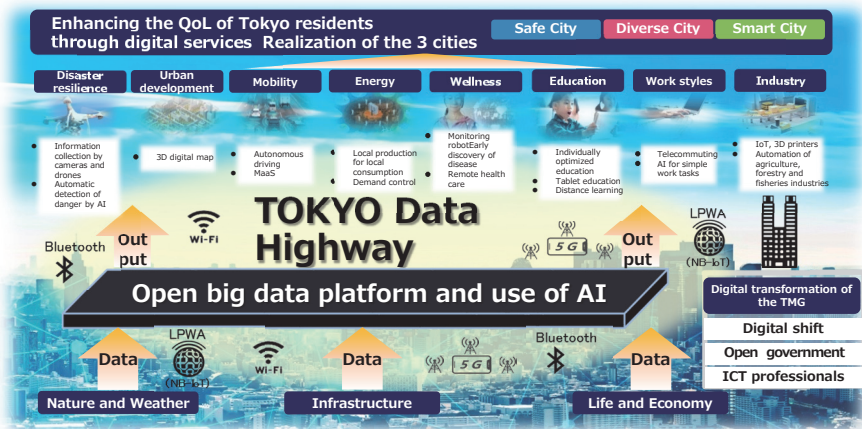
Enhancing the QoL of Tokyo residents through digital services Realization of the 3 cities

Safe City
Diverse City
Smart City

Disaster resilience
Urban development
Mobility
Energy
Wellness
Education
Work styles
Industry

Information collection by cameras and drones
Automatic detection of danger by AI

3D digital map

Autonomous driving
MaaS

Local production for local consumption
Demand control

Monitoring robotEarly discovery of disease
Remote health care

Individually optimized education
Tablet education
Distance learning

Telecommuting
AI for simple work tasks

IoT, 3D printers
Automation of agriculture, forestry and fisheries industries

TOKYO Data Highway

Bluetooth
Out put
Wi-Fi
5G
Out put
LPWA
(NB-IoT)

Open big data platform and use of AI

Digital transformation of the TMG
Digital shift
Open government
ICT professionals

Data
LPWA
(NB-IoT)
Wi-Fi
Data
5G
Bluetooth
Data

Nature and Weather
Infrastructure
Life and Economy